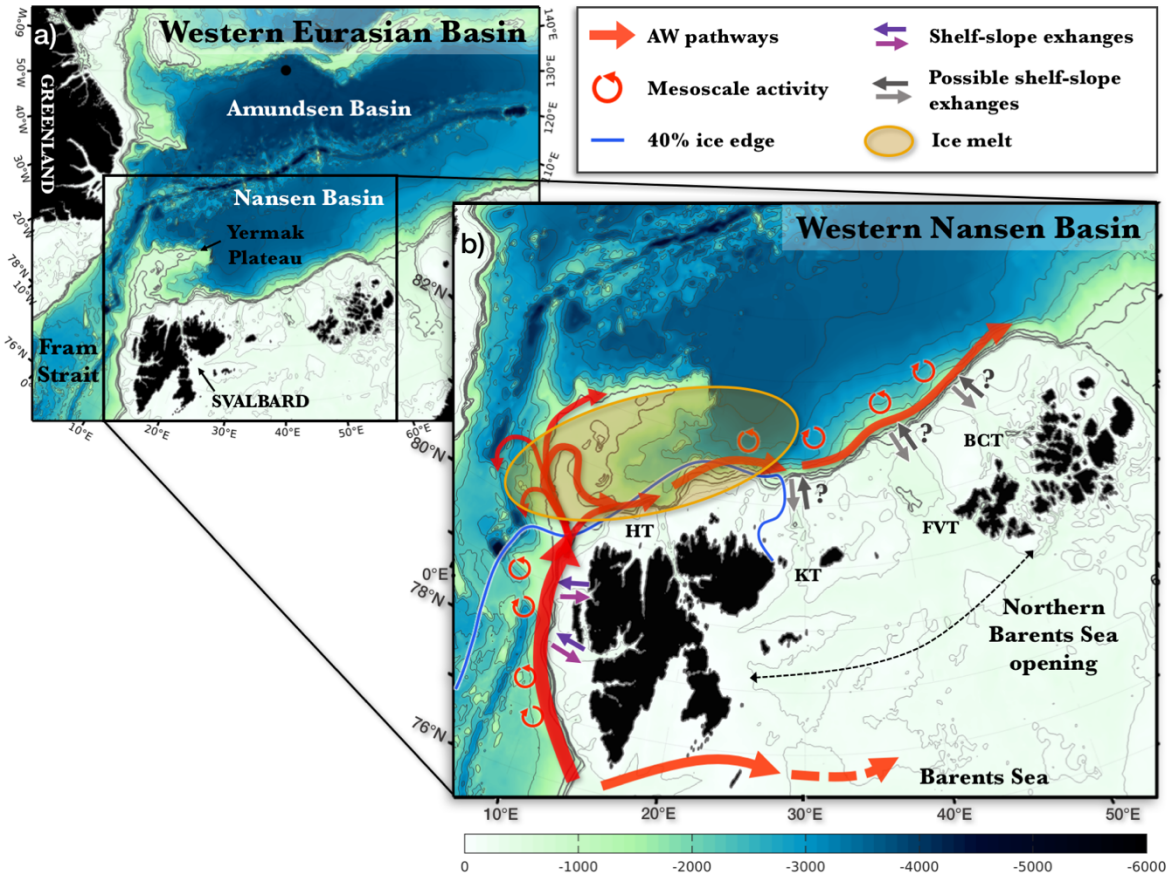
a) Western Eurasian Basin

AW pathways
Mesoscale activity
40% ice edge
Shelf-slope exhanges
Possible shelf-slope exhanges
Ice melt

60°W
50°W
40°W
30°W
20°W
10°W
0
140°E
130°E
120°E
110°E

GREENLAND
Amundsen Basin
Nansen Basin
Yermak Plateau
78°N
76°N
82°N
Fram Strait
SVALBARD
10°E
20°E
30°E
40°E
50°E
60°E

b) Western Nansen Basin

80°N
78°N
76°N
0°E
?
?
?
?
BCT
FVT
HT
KT
Northern Barents Sea opening
Barents Sea
10°E
20°E
30°E
40°E
50°E

0
-1000
-2000
-3000
-4000
-5000
-6000